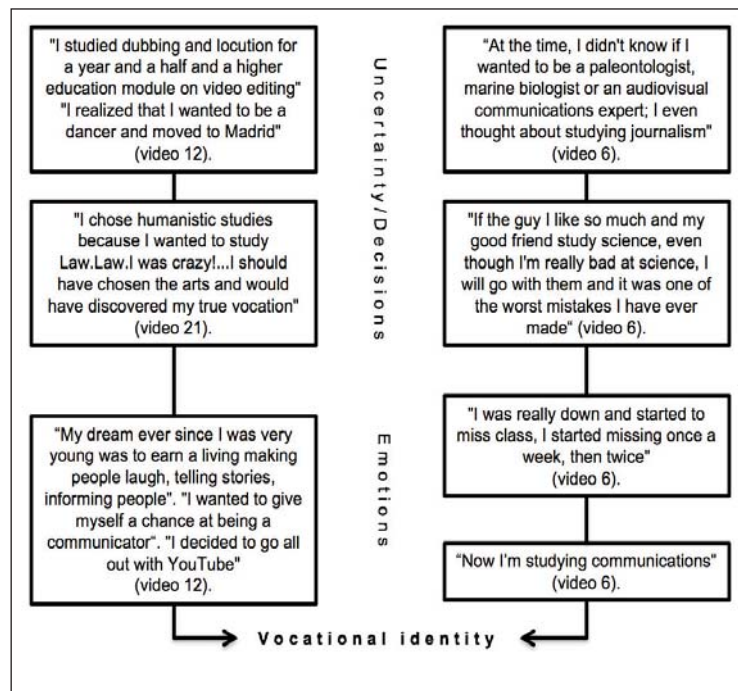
"I studied dubbing and locution for a year and a half and a higher education module on video editing" "I realized that I wanted to be a dancer and moved to Madrid" (video 12).

"I chose humanistic studies because I wanted to study Law.Law.I was crazy!...I should have chosen the arts and would have discovered my true vocation" (video 21).

"My dream ever since I was very young was to earn a living making people laugh, telling stories, informing people". "I wanted to give myself a chance at being a communicator". "I decided to go all out with YouTube" (video 12).

Uncertainty/Decisions

Emotions

"At the time, I didn't know if I wanted to be a paleontologist, marine biologist or an audiovisual communications expert; I even thought about studying journalism" (video 6).

"If the guy I like so much and my good friend study science, even though I'm really bad at science, I will go with them and it was one of the worst mistakes I have ever made" (video 6).

"I was really down and started to miss class, I started missing once a week, then twice" (video 6).

"Now I'm studying communications" (video 6).

Vocational identity